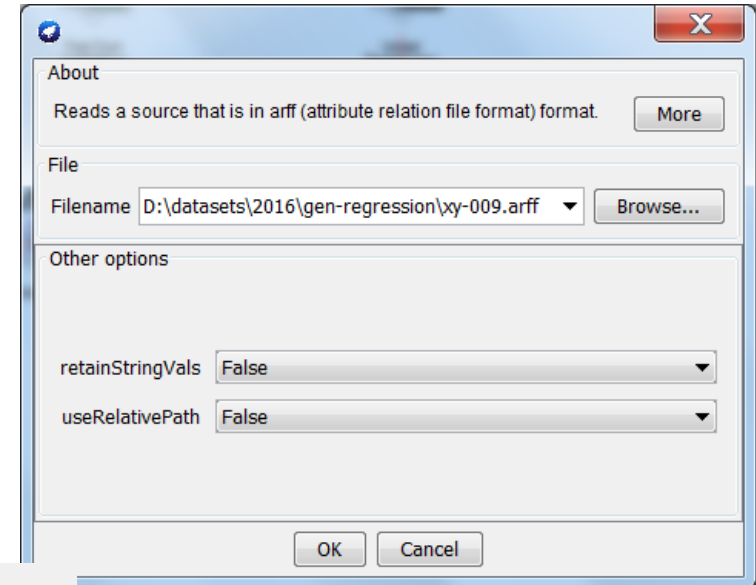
About

Reads a source that is in arff (attribute relation file format) format.

More

File

Filename D:\datasets\2016\gen-regression\xy-009.arff

Browse...

Other options

retainStringVals False

useRelativePath False

OK Cancel